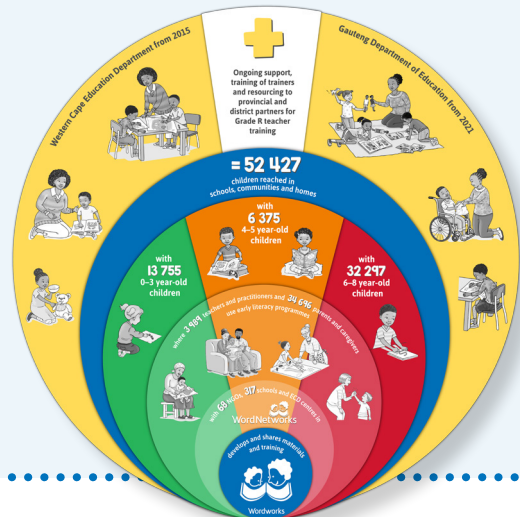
Western Cape Education Department from 2015

Ongoing support, training of trainers and resourcing to provincial and district partners for Grade R teacher training

Gauteng Department of Education from 2021

= 52 427
children reached in schools, communities and homes

with
13 755
0–3 year-old children

with
6 375
4–5 year-old children

with
32 297
6–8 year-old children

where 3 989 teachers and practitioners and 34 696 parents and caregivers use early literacy programmes

with 68 NGOs, 317 schools and 1527 centres in

WordNetworks

develops and shares materials and training

Wordworks